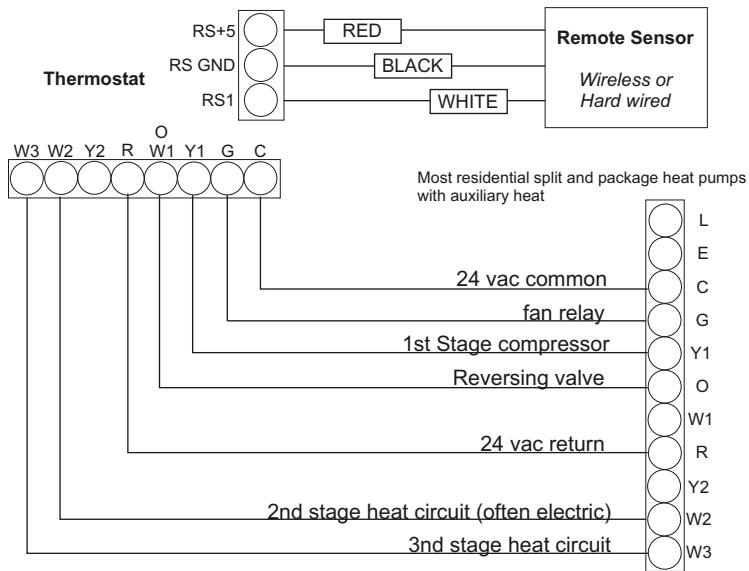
RS+5
RS GND
RS1

RED
BLACK
WHITE

Remote Sensor
Wireless or Hard wired

Thermostat

O
W3 W2 Y2 R W1 Y1 G C

Most residential split and package heat pumps with auxiliary heat

L
E
24 vac common C
fan relay G
1st Stage compressor Y1
Reversing valve O
W1
24 vac return R
Y2
2nd stage heat circuit (often electric) W2
3nd stage heat circuit W3